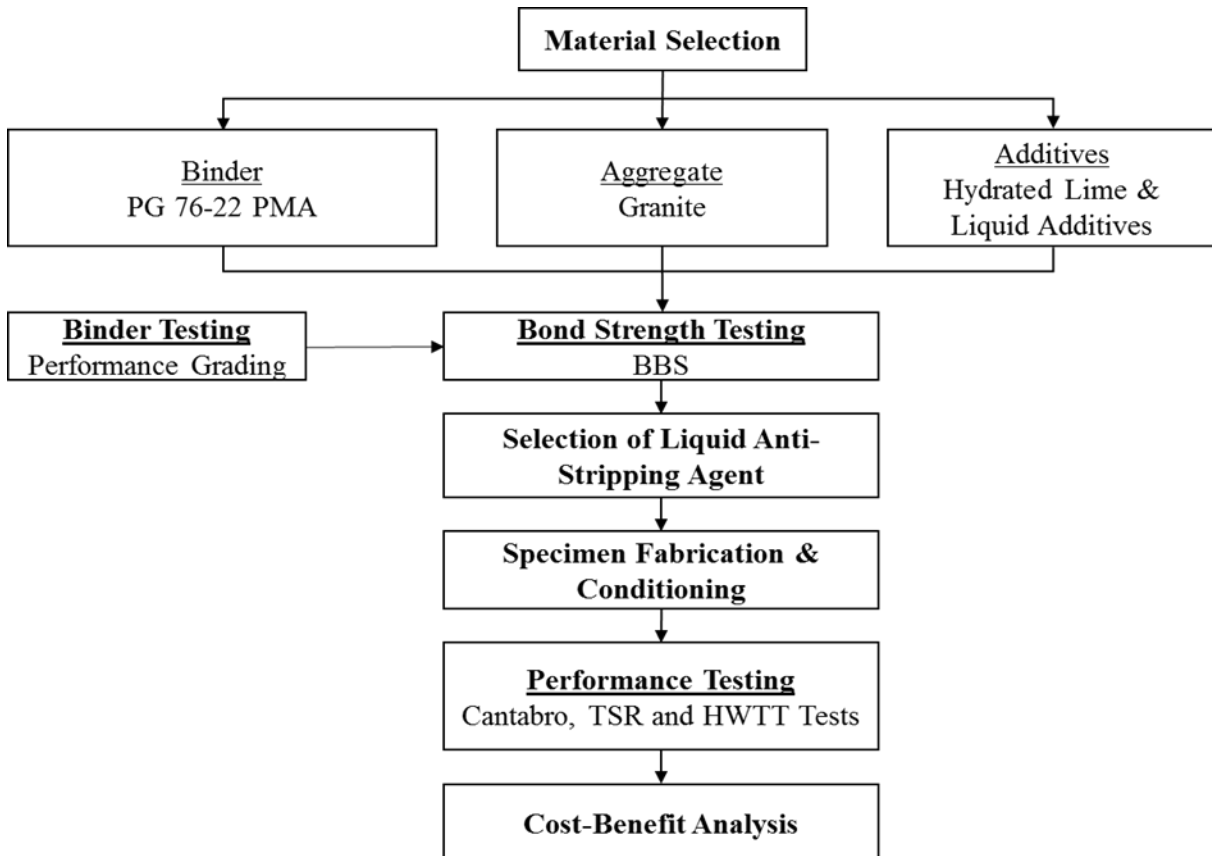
Material Selection

Binder
PG 76-22 PMA

Aggregate
Granite

Additives
Hydrated Lime & Liquid Additives

Binder Testing
Performance Grading

Bond Strength Testing
BBS

Selection of Liquid Anti-Stripping Agent

Specimen Fabrication & Conditioning

Performance Testing
Cantabro, TSR and HWTT Tests

Cost-Benefit Analysis